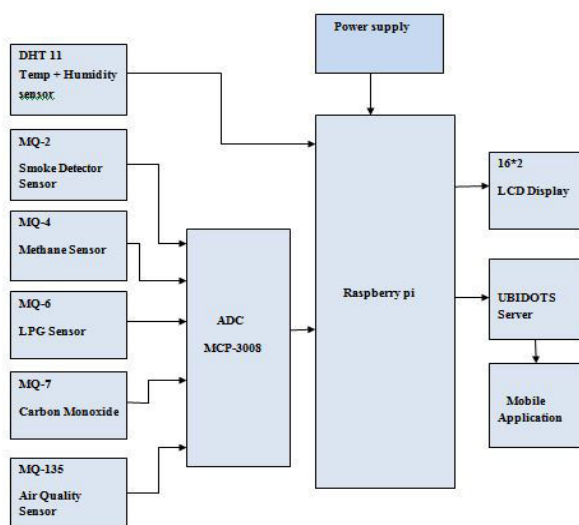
Power supply

DHT 11
Temp + Humidity sensor

MQ-2
Smoke Detector Sensor

MQ-4
Methane Sensor

MQ-6
LPG Sensor

MQ-7
Carbon Monoxide

MQ-135
Air Quality Sensor

ADC
MCP-3008

Raspberry pi

16*2
LCD Display

UBIDOTS
Server

Mobile Application